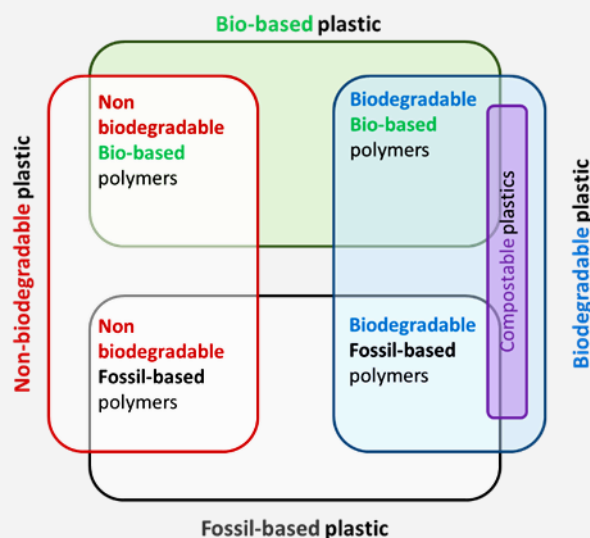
Bio-based plastic

Non-biodegradable plastic

Non biodegradable Bio-based polymers

Biodegradable Bio-based polymers

Compostable plastics

Biodegradable plastic

Non biodegradable Fossil-based polymers

Biodegradable Fossil-based polymers

Fossil-based plastic